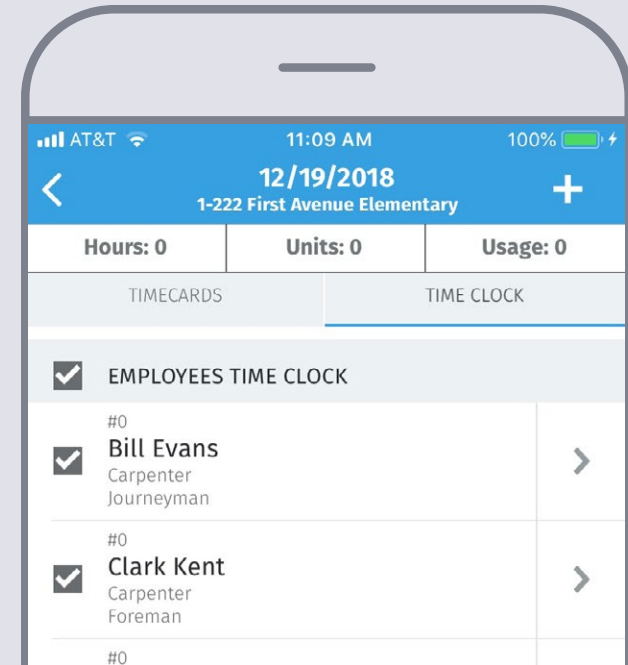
AT&T 11:09 AM 100%

12/19/2018
1-222 First Avenue Elementary

| Hours: 0 | Units: 0 | Usage: 0 |
|---|---|---|

TIMECARDS TIME CLOCK

EMPLOYEES TIME CLOCK

#0
Bill Evans
Carpenter
Journeyman

#0
Clark Kent
Carpenter
Foreman

#0